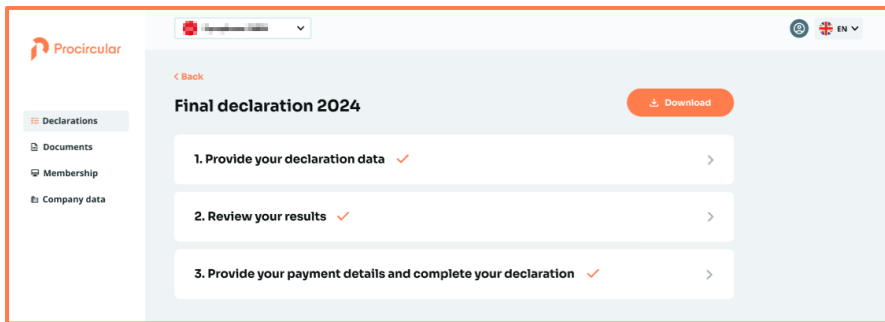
Procircular

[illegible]

EN

Declarations
Documents
Membership
Company data

< Back

Final declaration 2024

Download

1. Provide your declaration data

2. Review your results

3. Provide your payment details and complete your declaration